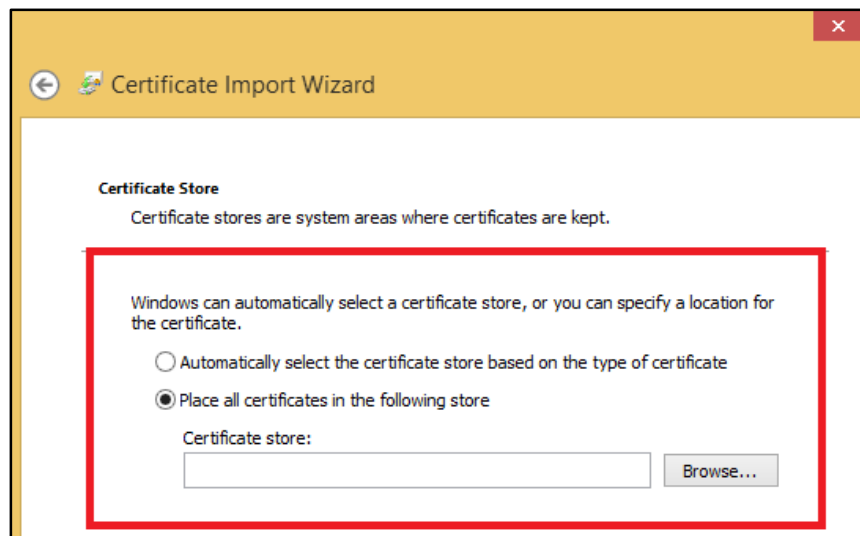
Certificate Import Wizard

Certificate Store

Certificate stores are system areas where certificates are kept.

Windows can automatically select a certificate store, or you can specify a location for the certificate.

Automatically select the certificate store based on the type of certificate

Place all certificates in the following store

Certificate store:

Browse...